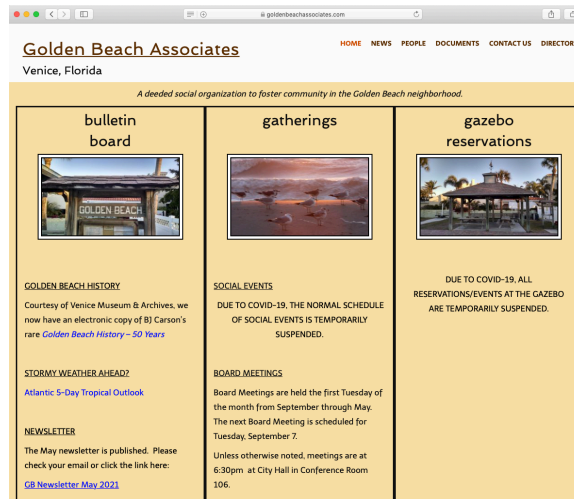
goldenbeachassociates.com

Golden Beach Associates

Venice, Florida

HOME NEWS PEOPLE DOCUMENTS CONTACT US DIRECTOR

A deeded social organization to foster community in the Golden Beach neighborhood.

bulletin board

GOLDEN BEACH

GOLDEN BEACH HISTORY

Courtesy of Venice Museum & Archives, we now have an electronic copy of BJ Carson's rare Golden Beach History – 50 Years

STORMY WEATHER AHEAD?

Atlantic 5-Day Tropical Outlook

NEWSLETTER

The May newsletter is published. Please check your email or click the link here:

GB Newsletter May 2021

gatherings

SOCIAL EVENTS

DUE TO COVID-19, THE NORMAL SCHEDULE OF SOCIAL EVENTS IS TEMPORARILY SUSPENDED.

BOARD MEETINGS

Board Meetings are held the first Tuesday of the month from September through May. The next Board Meeting is scheduled for Tuesday, September 7.

Unless otherwise noted, meetings are at 6:30pm at City Hall in Conference Room 106.

gazebo reservations

DUE TO COVID-19, ALL RESERVATIONS/EVENTS AT THE GAZEBO ARE TEMPORARILY SUSPENDED.